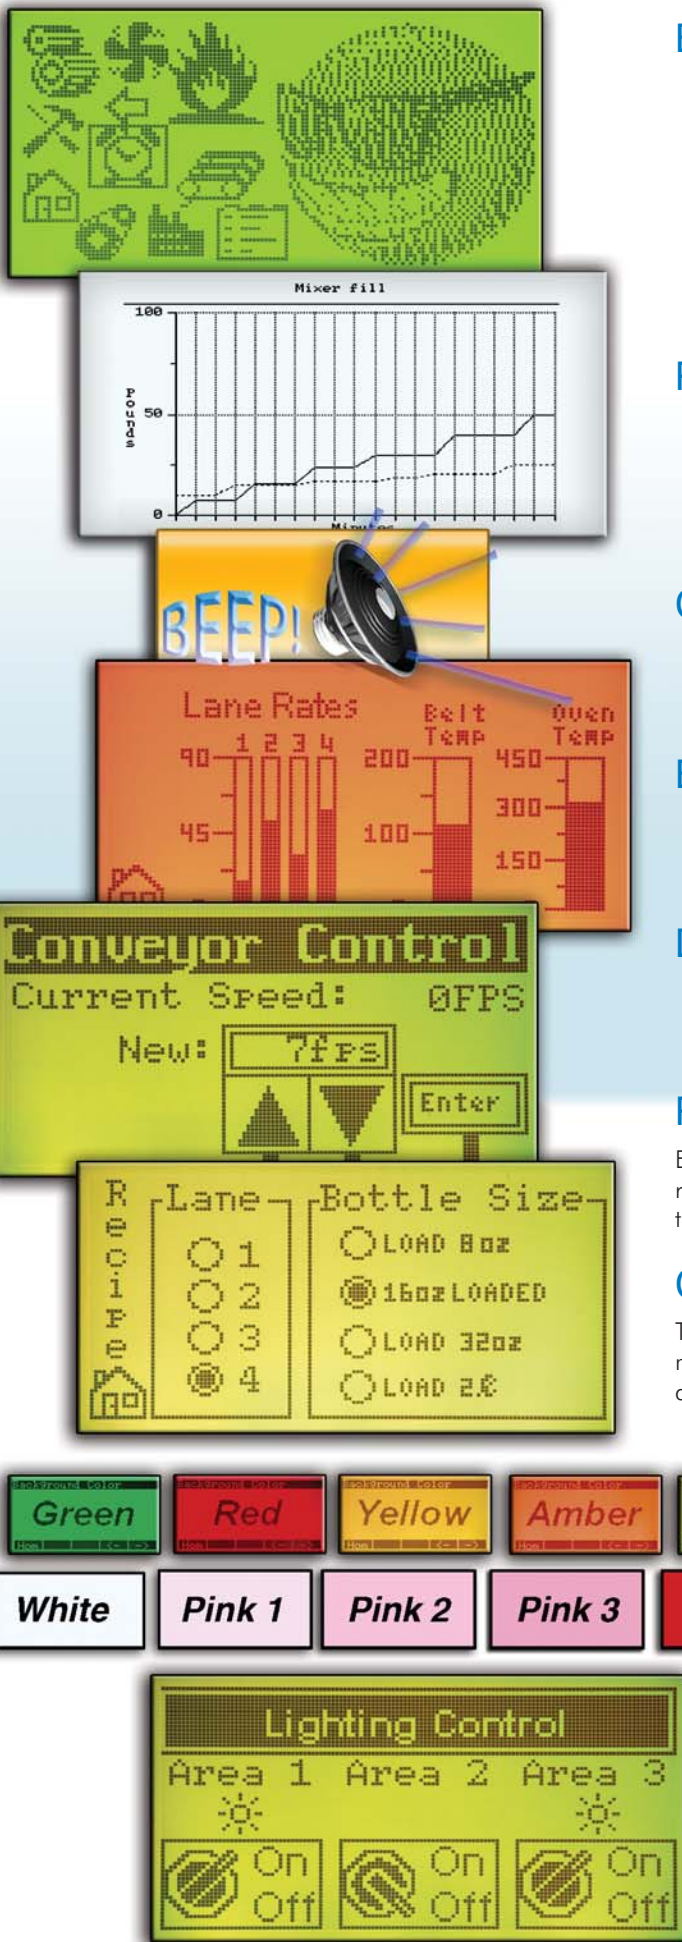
Mixer fill

100

50

0

Pounds

Minutes

BEEP!

Lane Rates

1 2 3 4

90

45

Belt Temp

200

100

Oven Temp

450

300

150

Conveyor Control

Current Speed: 0FPS

New: 7fps

Enter

Recipe

Lane

1

2

3

4

Bottle Size

LOAD 8oz

16oz LOADED

LOAD 32oz

LOAD 2L

Green

Red

Yellow

Amber

White

Pink 1

Pink 2

Pink 3

Lighting Control

Area 1 Area 2 Area 3

On Off

On Off

On Off